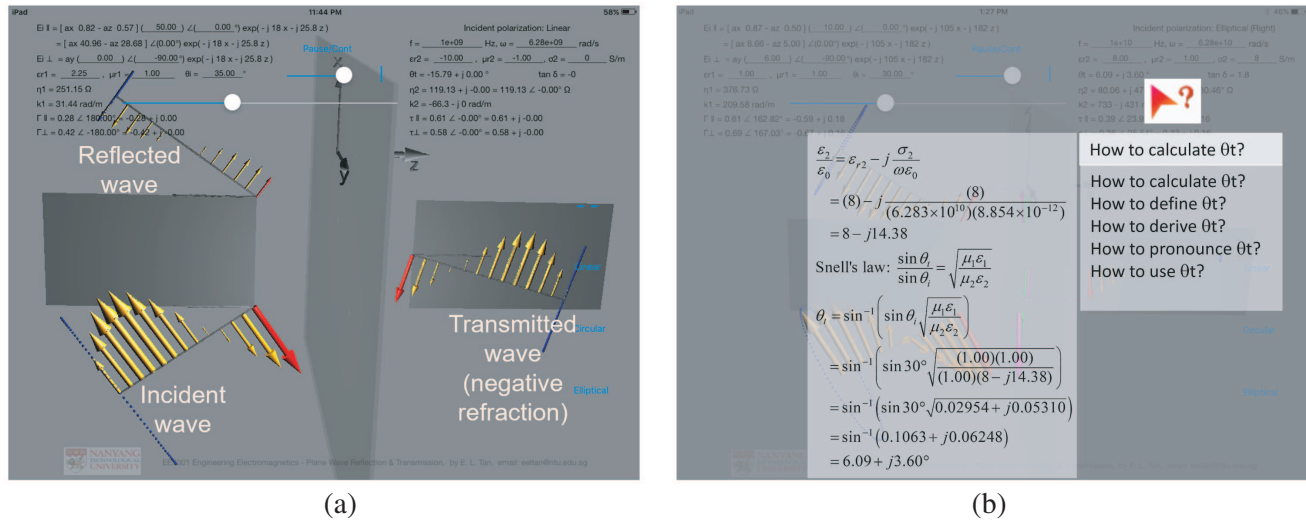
iPad 11:44 PM 58%

Ei ∥ = [ ax 0.82 - az 0.57 ] ( 50.00 ) ∠( 0.00 °) exp( - j 18 x - j 25.8 z )
= [ ax 40.96 - az 28.68 ] ∠(0.00°) exp( - j 18 x - j 25.8 z )
Ei ⊥ = ay ( 0.00 ) ∠( -90.00 °) exp( - j 18 x - j 25.8 z )
εr1 = 2.25 , μr1 = 1.00 θi = 35.00 °
η1 = 251.15 Ω
k1 = 31.44 rad/m
Γ ∥ = 0.28 ∠ 180.00° = -0.28 + j 0.00
Γ ⊥ = 0.42 ∠ -180.00° = -0.42 + j -0.00

Pause/Cont

Incident polarization: Linear
f = 1e+09 Hz, ω = 6.28e+09 rad/s
εr2 = -10.00 , μr2 = -1.00 , σ2 = 0 S/m
θt = -15.79 + j 0.00 ° tan δ = -0
η2 = 119.13 + j -0.00 = 119.13 ∠ -0.00° Ω
k2 = -66.3 - j 0.00 rad/m
τ ∥ = 0.61 ∠ -0.00° = 0.61 + j -0.00
τ ⊥ = 0.58 ∠ -0.00° = 0.58 + j -0.00

x
z
y

Reflected wave

Linear
Circular
Elliptical

Transmitted wave (negative refraction)

Incident wave

NANYANG TECHNOLOGICAL UNIVERSITY

EE4401 Engineering Electromagnetics - Plane Wave Reflection & Transmission, by E. L. Tan, email: eeltan@ntu.edu.sg

(a)

iPad 1:27 PM 46%

Ei ∥ = [ ax 0.87 - az -0.50 ] ( 10.00 ) ∠( 0.00 °) exp( - j 105 x - j 182 z )
= [ ax 8.66 - az 5.00 ] ∠(0.00°) exp( - j 105 x - j 182 z )
Ei ⊥ = ay ( 6.00 ) ∠( -90.00 °) exp( - j 105 x - j 182 z )
εr1 = 1.00 , μr1 = 1.00 θi = 30.00 °
η1 = 376.73 Ω
k1 = 209.58 rad/m
Γ ∥ = 0.61 ∠ 162.82° = -0.58 + j 0.18
Γ ⊥ = 0.69 ∠ 167.03° = -0.67 + j 0.16

Pause/Cont

Incident polarization: Elliptical (Right)
f = 1e+10 Hz, ω = 6.28e+10 rad/s
εr2 = 8.00 , μr2 = 1.00 , σ2 = 8 S/m
θt = 6.09 + j 3.60 ° tan δ = 1.8
η2 = 80.06 + j 47 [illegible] 0.46° Ω
k2 = 733 - j 431 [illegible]
τ ∥ = 0.39 ∠ 23 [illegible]

$\frac{\varepsilon_2}{\varepsilon_0} = \varepsilon_{r2} - j\frac{\sigma_2}{\omega\varepsilon_0}$
$= (8) - j\frac{(8)}{(6.283\times10^{10})(8.854\times10^{-12})}$
$= 8 - j14.38$

Snell's law: $\frac{\sin\theta_t}{\sin\theta_i} = \sqrt{\frac{\mu_1\varepsilon_1}{\mu_2\varepsilon_2}}$

$\theta_t = \sin^{-1}\left(\sin\theta_i\sqrt{\frac{\mu_1\varepsilon_1}{\mu_2\varepsilon_2}}\right)$
$= \sin^{-1}\left(\sin 30°\sqrt{\frac{(1.00)(1.00)}{(1.00)(8-j14.38)}}\right)$
$= \sin^{-1}\left(\sin 30°\sqrt{0.02954 + j0.05310}\right)$
$= \sin^{-1}(0.1063 + j0.06248)$
$= 6.09 + j3.60°$

How to calculate θt?

How to calculate θt?
How to define θt?
How to derive θt?
How to pronounce θt?
How to use θt?

Linear
Circular
Elliptical

NANYANG TECHNOLOGICAL UNIVERSITY

(b)